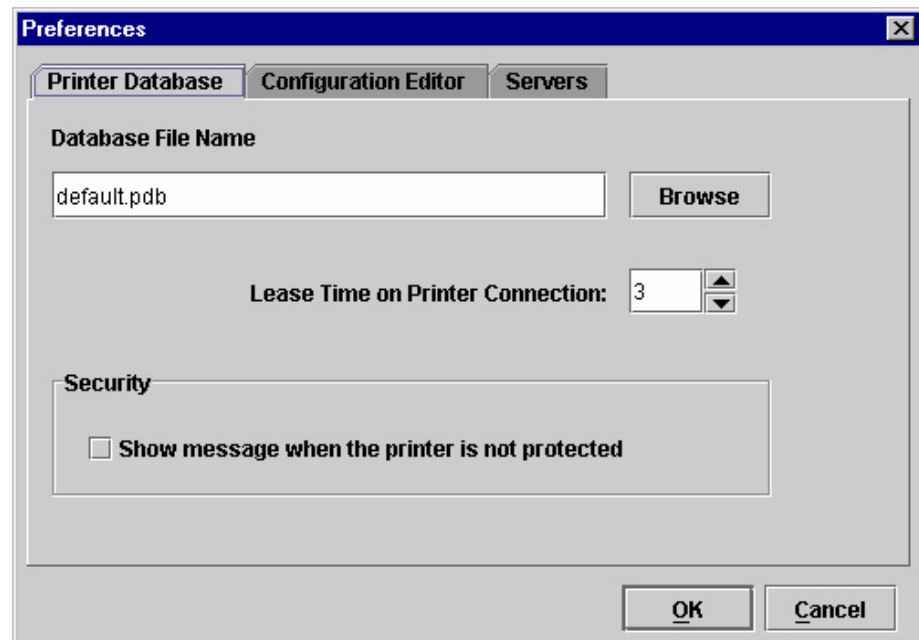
Preferences

Printer Database | Configuration Editor | Servers

Database File Name

default.pdb

Browse

Lease Time on Printer Connection: 3

Security

Show message when the printer is not protected

OK

Cancel